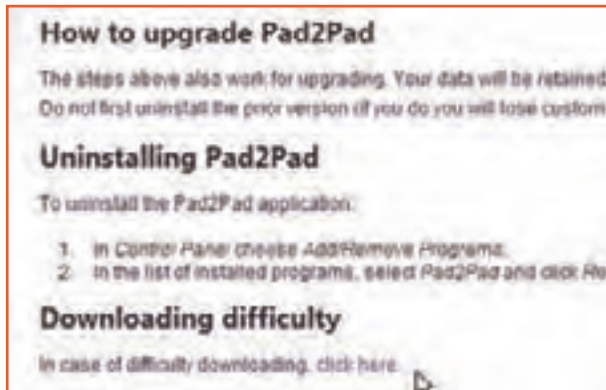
How to upgrade Pad2Pad

The steps above also work for upgrading. Your data will be retained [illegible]
Do not first uninstall the prior version (if you do you will lose custom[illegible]

Uninstalling Pad2Pad

To uninstall the Pad2Pad application:

1. In Control Panel choose Add/Remove Programs.
2. In the list of installed programs, select Pad2Pad and click R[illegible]

Downloading difficulty

In case of difficulty downloading, click here.